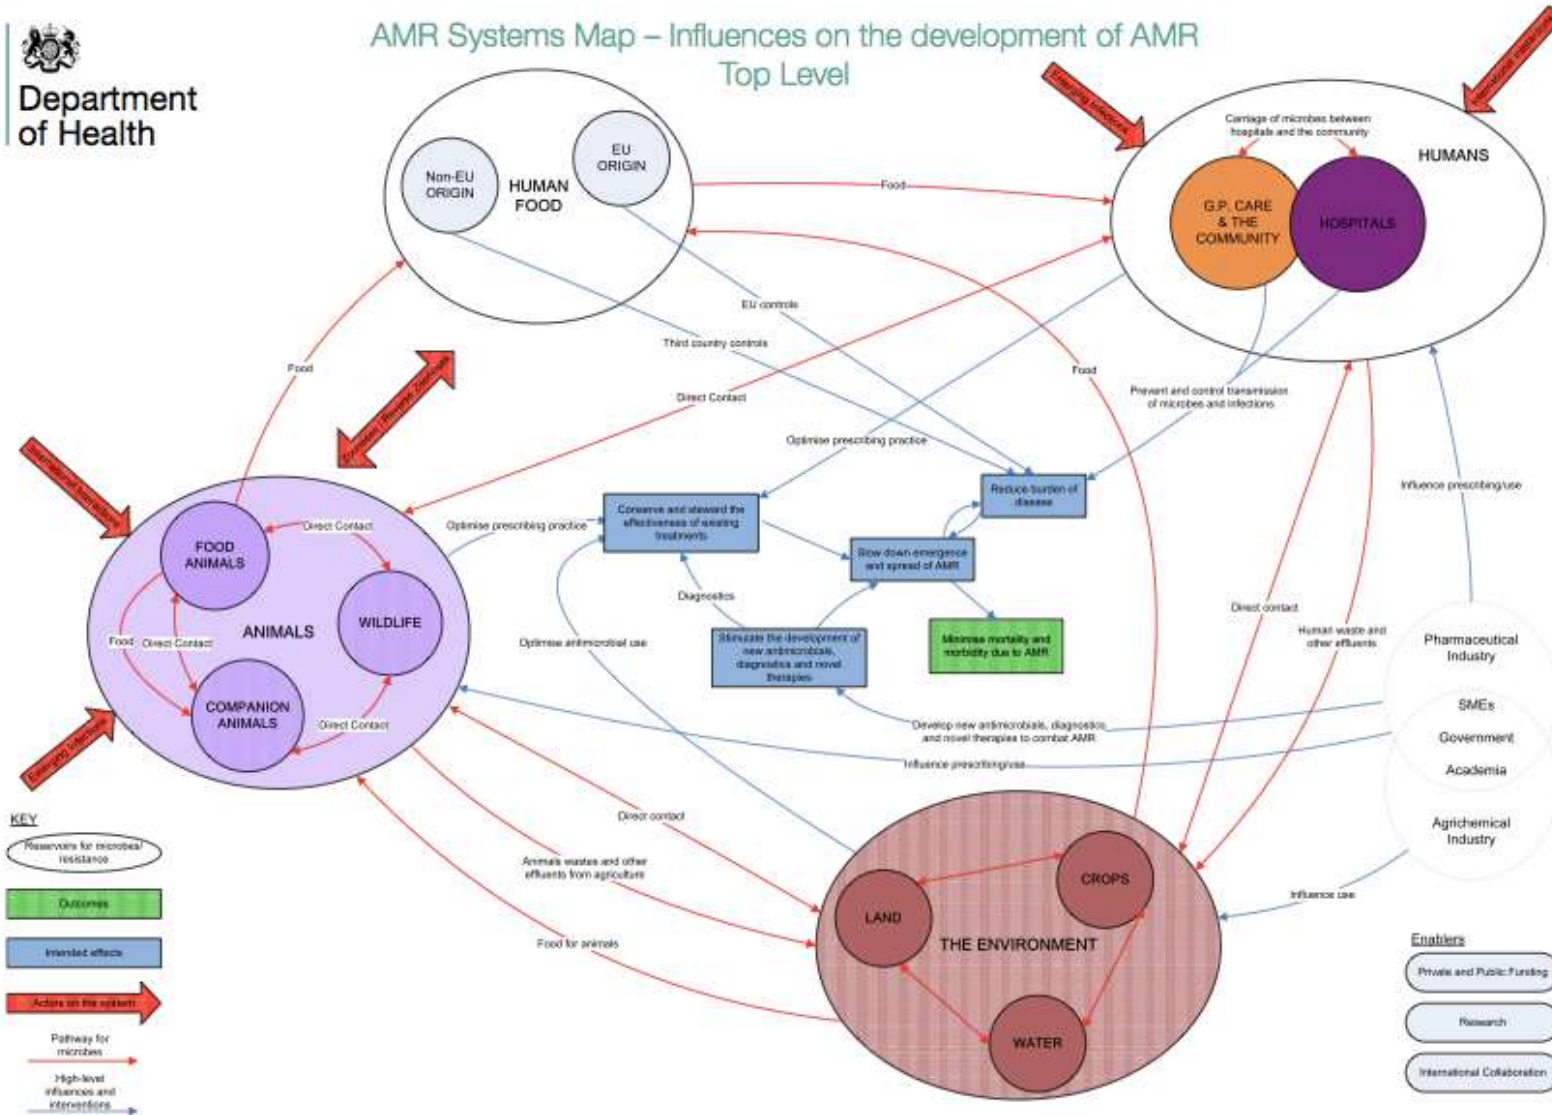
Department of Health

AMR Systems Map – Influences on the development of AMR
Top Level

Non-EU ORIGIN
EU ORIGIN
HUMAN FOOD

Emerging infections
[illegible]

Carriage of microbes between hospitals and the community
HUMANS
G.P. CARE & THE COMMUNITY
HOSPITALS

Food
EU controls
Third country controls
Food
Direct Contact
Food
Optimise prescribing practice
Prevent and control transmission of microbes and infections

International trade/travel
Emission / Biosecure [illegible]

FOOD ANIMALS
Direct Contact
WILDLIFE
ANIMALS
Food
Direct Contact
COMPANION ANIMALS
Direct Contact

Emerging infections

Optimise prescribing practice
Conserve and steward the effectiveness of existing treatments
Reduce burden of disease
Slow down emergence and spread of AMR
Diagnostics
Stimulate the development of new antimicrobials, diagnostics and novel therapies
Minimise mortality and morbidity due to AMR
Optimise antimicrobial use
Direct contact
Human waste and other effluents
Influence prescribing/use

Pharmaceutical Industry
SMEs
Government
Academia
Agrichemical Industry

Develop new antimicrobials, diagnostics and novel therapies to combat AMR
Influence prescribing/use

Direct contact
Animals wastes and other effluents from agriculture
Food for animals
Influence use

LAND
CROPS
THE ENVIRONMENT
WATER

KEY
Reservoirs for microbes/ resistance
Outcomes
Intended effects
Actions on the system
Pathway for microbes
High-level influences and interventions

Enablers
Private and Public Funding
Research
International Collaboration